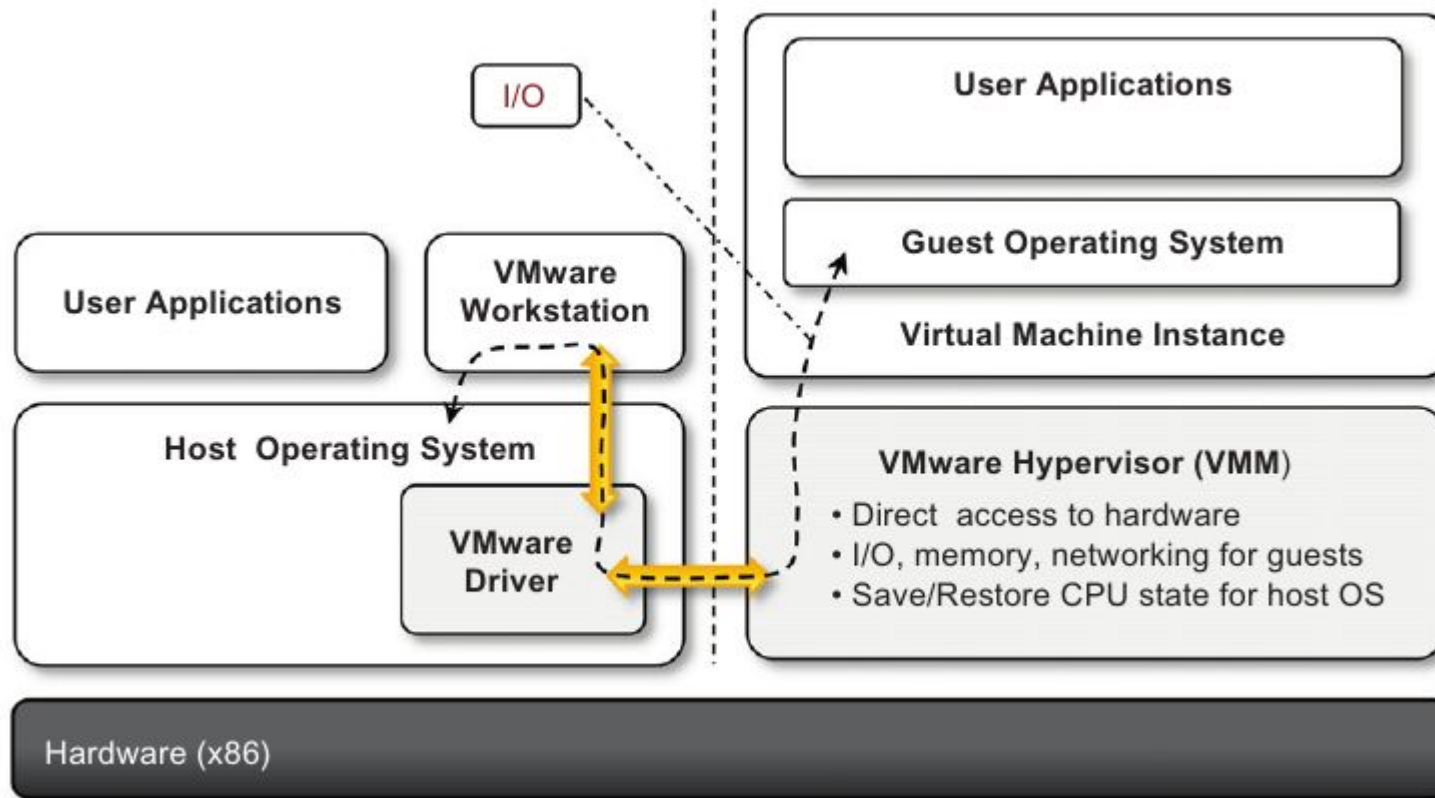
I/O

User Applications

Guest Operating System

Virtual Machine Instance

User Applications

VMware Workstation

Host Operating System

VMware Driver

VMware Hypervisor (VMM)

• Direct access to hardware
• I/O, memory, networking for guests
• Save/Restore CPU state for host OS

Hardware (x86)